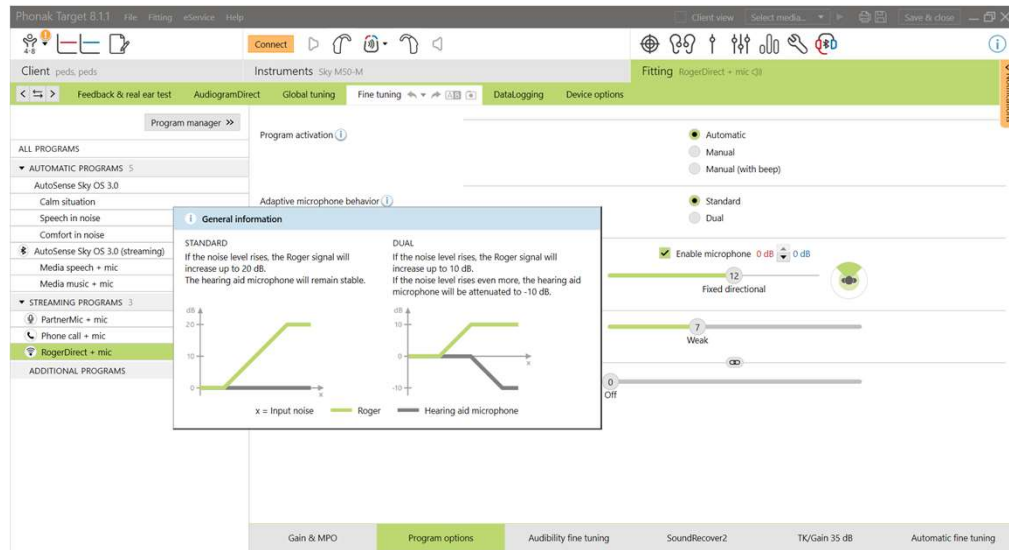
Phonak Target 8.1.1 File Fitting eService Help

Client view Select media... Save & close

4-8

Connect

Client peds, peds

Instruments Sky M50-M

Fitting RogerDirect + mic

Feedback & real ear test AudiogramDirect Global tuning Fine tuning DataLogging Device options

Program manager >>

ALL PROGRAMS

▼ AUTOMATIC PROGRAMS 5

AutoSense Sky OS 3.0

Calm situation

Speech in noise

Comfort in noise

AutoSense Sky OS 3.0 (streaming)

Media speech + mic

Media music + mic

▼ STREAMING PROGRAMS 3

PartnerMic + mic

Phone call + mic

RogerDirect + mic

ADDITIONAL PROGRAMS

Program activation

Automatic

Manual

Manual (with beep)

Adaptive microphone behavior

Standard

Dual

General information

STANDARD

If the noise level rises, the Roger signal will increase up to 20 dB.
The hearing aid microphone will remain stable.

DUAL

If the noise level rises, the Roger signal will increase up to 10 dB.
If the noise level rises even more, the hearing aid microphone will be attenuated to -10 dB.

dB

20

10

0

x

dB

10

0

-10

x

x = Input noise Roger Hearing aid microphone

Enable microphone 0 dB 0 dB

12

Fixed directional

7

Weak

0

Off

Gain & MPO Program options Audibility fine tuning SoundRecover2 TK/Gain 35 dB Automatic fine tuning